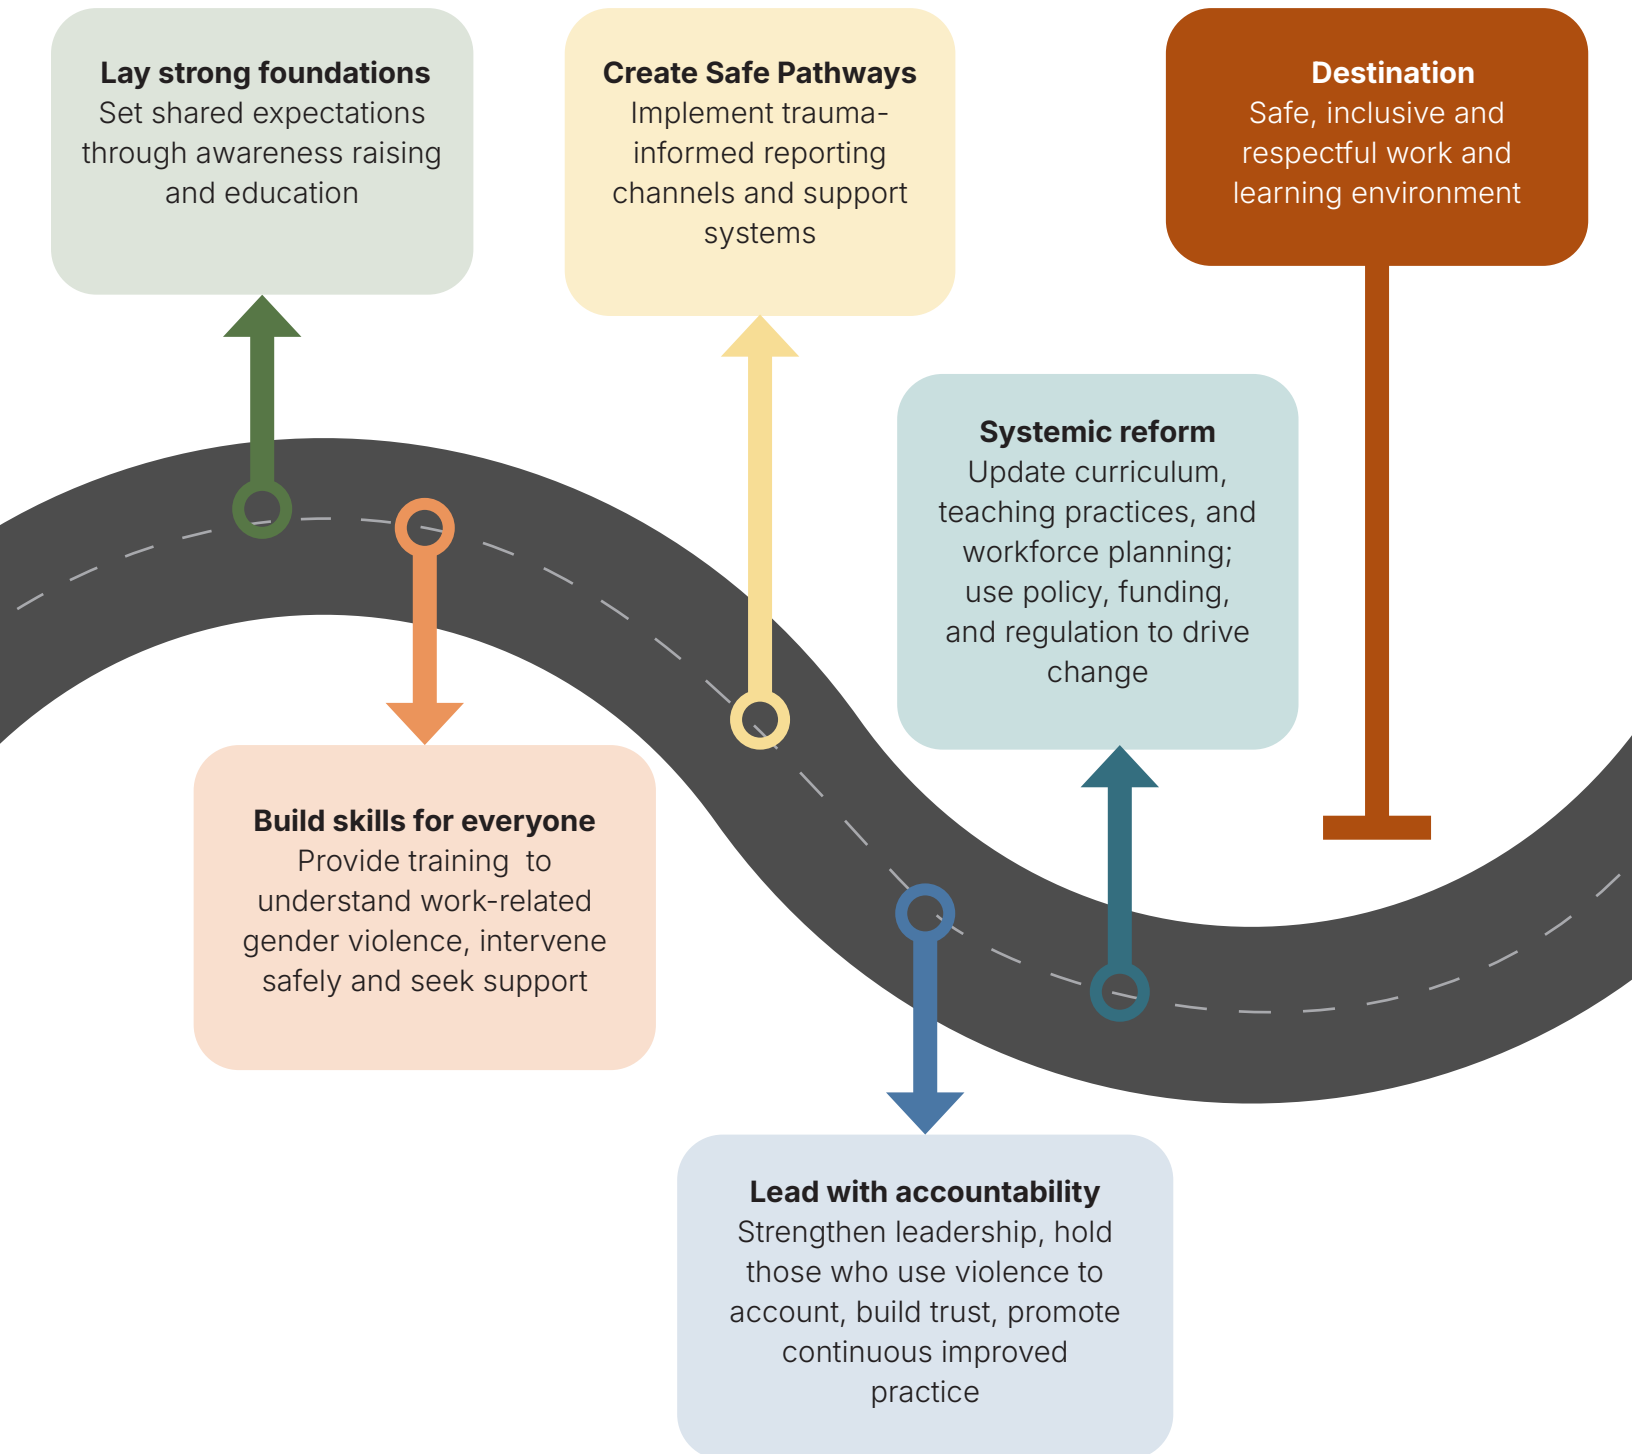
**Lay strong foundations**
Set shared expectations through awareness raising and education

**Create Safe Pathways**
Implement trauma-informed reporting channels and support systems

**Destination**
Safe, inclusive and respectful work and learning environment

**Systemic reform**
Update curriculum, teaching practices, and workforce planning; use policy, funding, and regulation to drive change

**Build skills for everyone**
Provide training to understand work-related gender violence, intervene safely and seek support

**Lead with accountability**
Strengthen leadership, hold those who use violence to account, build trust, promote continuous improved practice